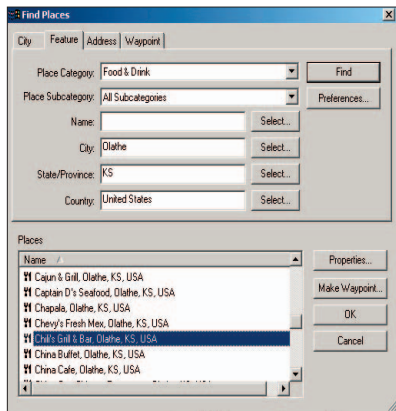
Find Places

City | Feature | Address | Waypoint

Place Category: Food & Drink
Find
Place Subcategory: All Subcategories
Preferences...
Name:
Select...
City: Olathe
Select...
State/Province: KS
Select...
Country: United States
Select...

Places

Name
Cajun & Grill, Olathe, KS, USA
Captain D's Seafood, Olathe, KS, USA
Chapala, Olathe, KS, USA
Chevy's Fresh Mex, Olathe, KS, USA
Chili's Grill & Bar, Olathe, KS, USA
China Buffet, Olathe, KS, USA
China Cafe, Olathe, KS, USA
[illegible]

Properties...
Make Waypoint...
OK
Cancel